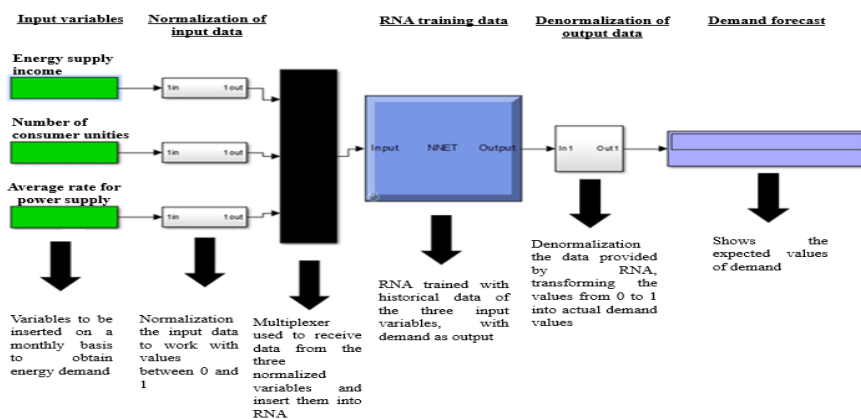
Input variables

Normalization of input data

RNA training data

Denormalization of output data

Demand forecast

Energy supply income

Number of consumer unities

Average rate for power supply

1in 1out

1in 1out

1in 1out

Input NNET Output

In1 Out1

Variables to be inserted on a monthly basis to obtain energy demand

Normalization the input data to work with values between 0 and 1

Multiplexer used to receive data from the three normalized variables and insert them into RNA

RNA trained with historical data of the three input variables, with demand as output

Denormalization the data provided by RNA, transforming the values from 0 to 1 into actual demand values

Shows the expected values of demand